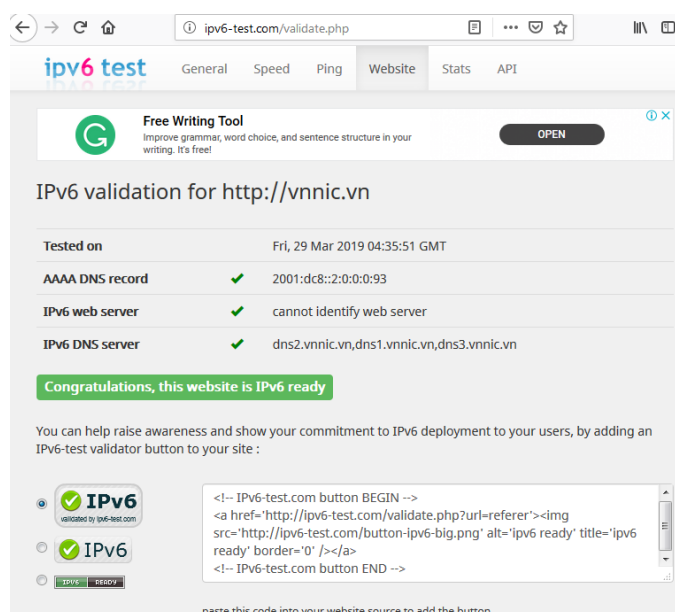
ipv6-test.com/validate.php

ipv6 test General Speed Ping Website Stats API

Free Writing Tool
Improve grammar, word choice, and sentence structure in your writing. It's free!
OPEN

IPv6 validation for http://vnnic.vn

| | | |
|---|---|---|
| Tested on | | Fri, 29 Mar 2019 04:35:51 GMT |
| AAAA DNS record | ✔ | 2001:dc8::2:0:0:0:93 |
| IPv6 web server | ✔ | cannot identify web server |
| IPv6 DNS server | ✔ | dns2.vnnic.vn,dns1.vnnic.vn,dns3.vnnic.vn |

Congratulations, this website is IPv6 ready

You can help raise awareness and show your commitment to IPv6 deployment to your users, by adding an IPv6-test validator button to your site :

IPv6 validated by ipv6-test.com
IPv6
IPV6 READY

<!-- IPv6-test.com button BEGIN -->
<a href='http://ipv6-test.com/validate.php?url=referer'><img src='http://ipv6-test.com/button-ipv6-big.png' alt='ipv6 ready' title='ipv6 ready' border='0' /></a>
<!-- IPv6-test.com button END -->

paste this code into your website source to add the button